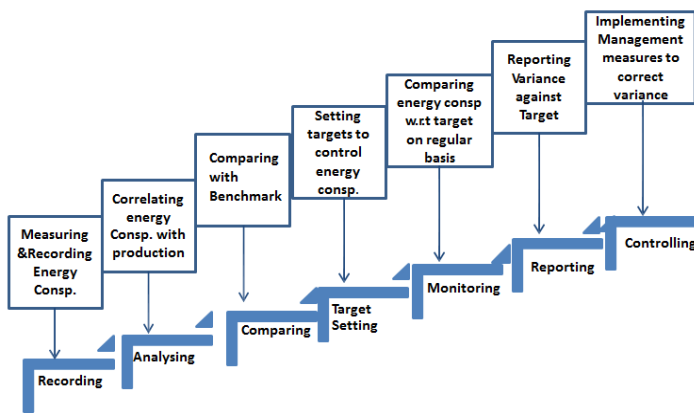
Measuring &Recording Energy Consp.

Correlating energy Consp. with production

Comparing with Benchmark

Setting targets to control energy consp.

Comparing energy consp w.r.t target on regular basis

Reporting Variance against Target

Implementing Management measures to correct variance

Recording

Analysing

Comparing

Target Setting

Monitoring

Reporting

Controlling